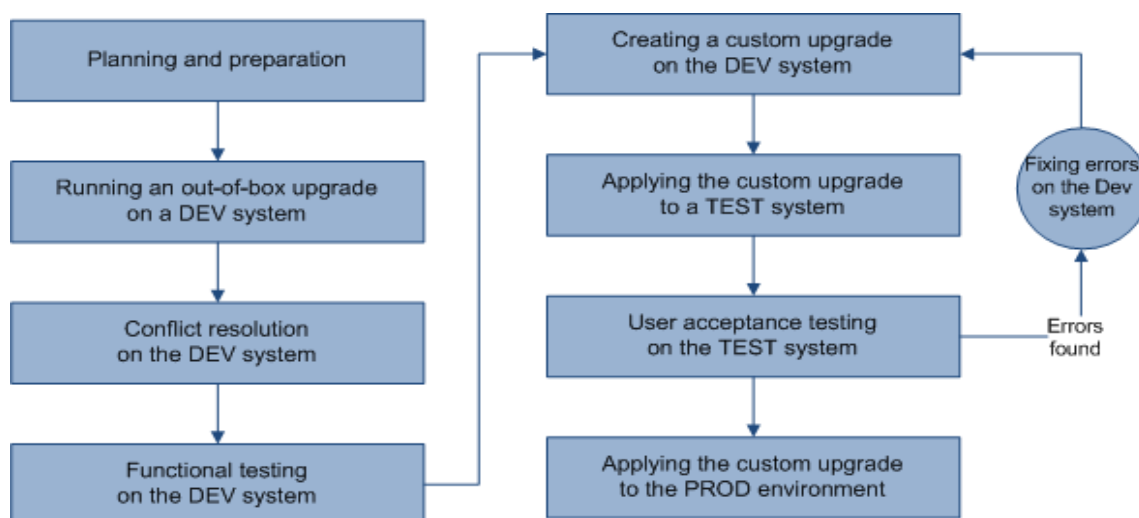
Planning and preparation

Running an out-of-box upgrade on a DEV system

Conflict resolution on the DEV system

Functional testing on the DEV system

Creating a custom upgrade on the DEV system

Applying the custom upgrade to a TEST system

User acceptance testing on the TEST system

Applying the custom upgrade to the PROD environment

Fixing errors on the Dev system

Errors found